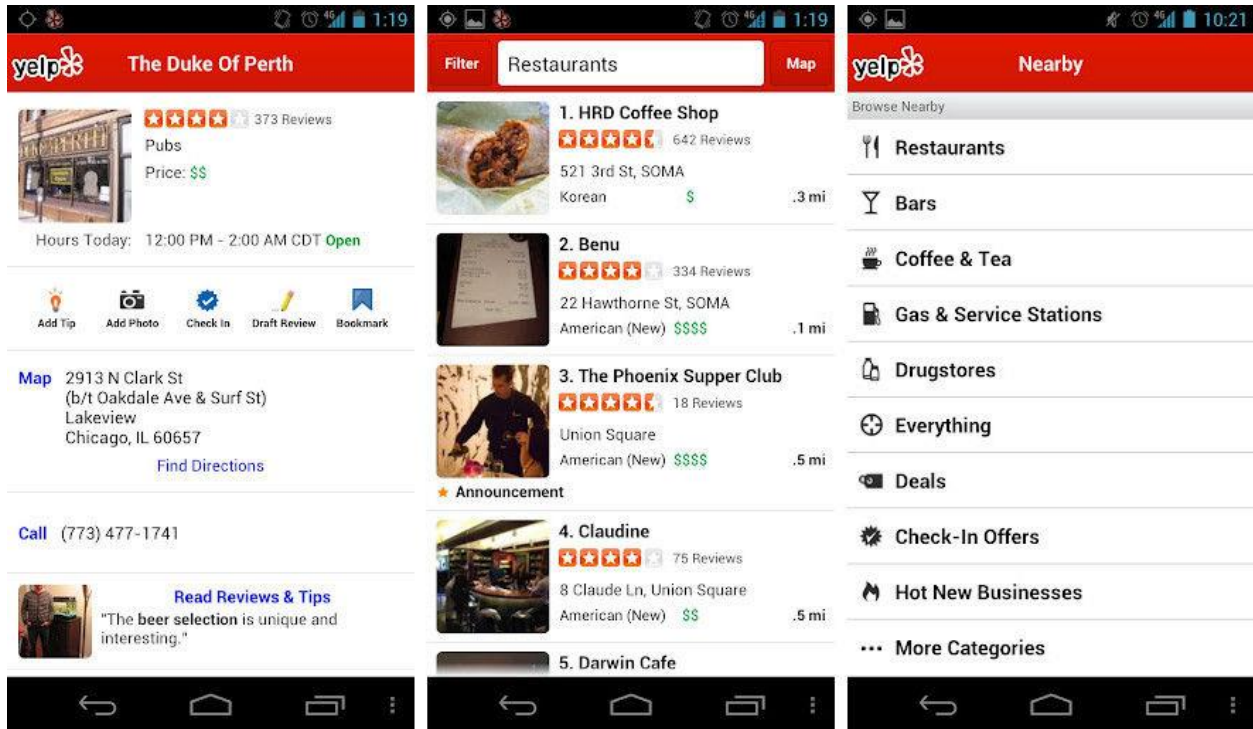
1:19

yelp The Duke Of Perth

373 Reviews
Pubs
Price: $$

Hours Today: 12:00 PM - 2:00 AM CDT Open

Add Tip
Add Photo
Check In
Draft Review
Bookmark

Map 2913 N Clark St
(b/t Oakdale Ave & Surf St)
Lakeview
Chicago, IL 60657
Find Directions

Call (773) 477-1741

Read Reviews & Tips
"The beer selection is unique and interesting."

1:19

Filter Restaurants Map

1. HRD Coffee Shop
642 Reviews
521 3rd St, SOMA
Korean $ .3 mi

2. Benu
334 Reviews
22 Hawthorne St, SOMA
American (New) $$$$ .1 mi

3. The Phoenix Supper Club
18 Reviews
Union Square
American (New) $$$$ .5 mi
Announcement

4. Claudine
75 Reviews
8 Claude Ln, Union Square
American (New) $$ .5 mi

5. Darwin Cafe

10:21

yelp Nearby

Browse Nearby
Restaurants
Bars
Coffee & Tea
Gas & Service Stations
Drugstores
Everything
Deals
Check-In Offers
Hot New Businesses
More Categories